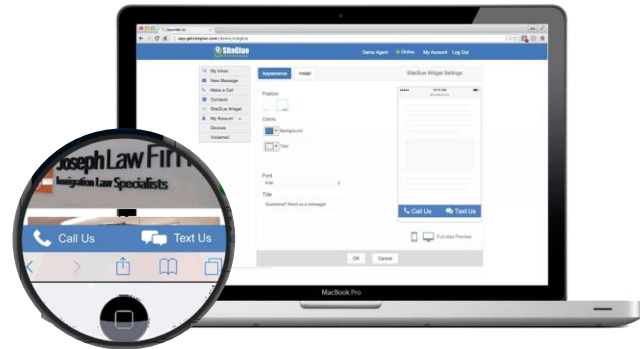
SiteGlue

Demo Agent • Online My Account Log Out

My Inbox
New Message
Make a Call
Contacts
SiteGlue Widget
My Account
Devices
Voicemail

Appearance Install

SiteGlue Widget Settings

Position

Colors

Background

Text

Font

Arial

Title

Questions? Send us a message!

Call Us Text Us

Full size Preview

OK Cancel

MacBook Pro

Joseph Law Fir
Immigration Law Specialists

Call Us Text Us